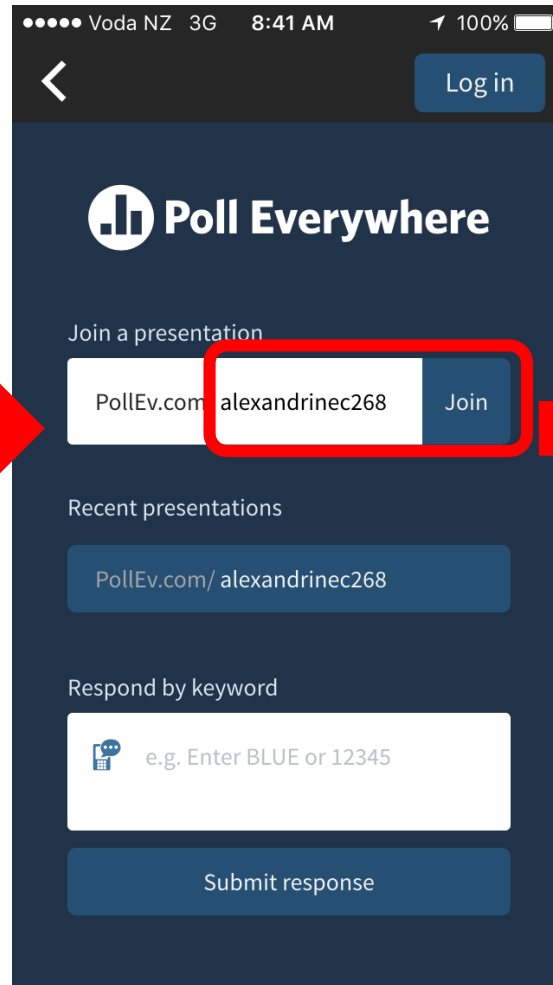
●●●●● Voda NZ 3G 8:41 AM 100%

<

Log in

Poll Everywhere

Join a presentation

PollEv.com/ alexandrinec268 Join

Recent presentations

PollEv.com/ alexandrinec268

Respond by keyword

e.g. Enter BLUE or 12345

Submit response